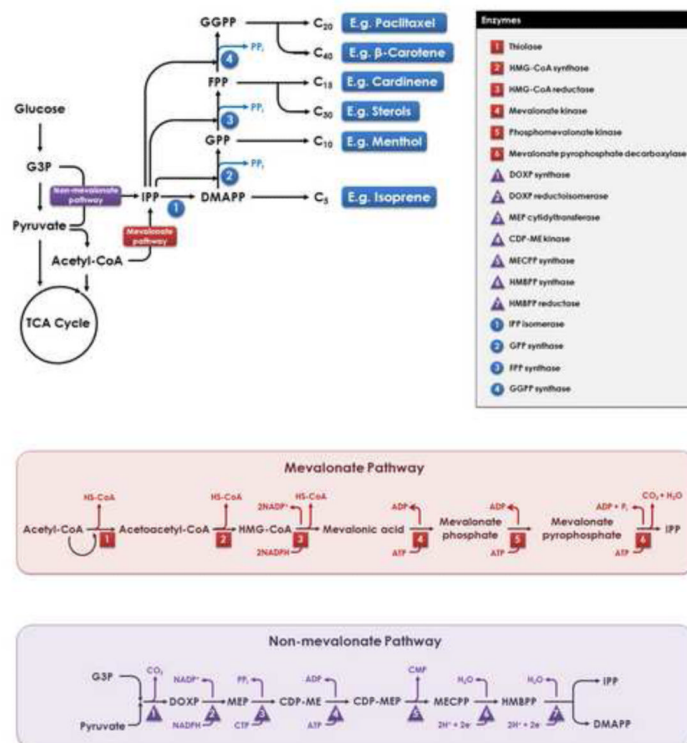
GGPP → $C_{20}$ E.g. Paclitaxel
→ $C_{40}$ E.g. β-Carotene
4 $PP_i$
FPP → $C_{15}$ E.g. Cardinene
→ $C_{30}$ E.g. Sterols
3 $PP_i$
GPP → $C_{10}$ E.g. Menthol
2 $PP_i$
Glucose
G3P
Non-mevalonate pathway
IPP
DMAPP → $C_5$ E.g. Isoprene
1
Pyruvate
Mevalonate pathway
Acetyl-CoA
TCA Cycle

Enzymes
1 Thiolase
2 HMG-CoA synthase
3 HMG-CoA reductase
4 Mevalonate kinase
5 Phosphomevalonate kinase
6 Mevalonate pyrophosphate decarboxylase
1 DOXP synthase
2 DOXP reductoisomerase
3 MEP cytidyltransferase
4 CDP-ME kinase
5 MECPP synthase
6 HMBPP synthase
7 HMBPP reductase
1 IPP isomerase
2 GPP synthase
3 FPP synthase
4 GGPP synthase

Mevalonate Pathway
Acetyl-CoA HS-CoA 1 Acetoacetyl-CoA HS-CoA 2 HMG-CoA $2NADP^+$ HS-CoA 2NADPH 3 Mevalonic acid ADP ATP 4 Mevalonate phosphate ADP ATP 5 Mevalonate pyrophosphate ADP + $P_i$ $CO_2 + H_2O$ ATP 6 IPP

Non-mevalonate Pathway
G3P Pyruvate $CO_2$ 1 DOXP $NADP^+$ NADPH 2 MEP $PP_i$ CTP 3 CDP-ME ADP ATP 4 CDP-MEP CMP 5 MECPP $H_2O$ $2H^+ + 2e^-$ 6 HMBPP $H_2O$ $2H^+ + 2e^-$ 7 IPP DMAPP